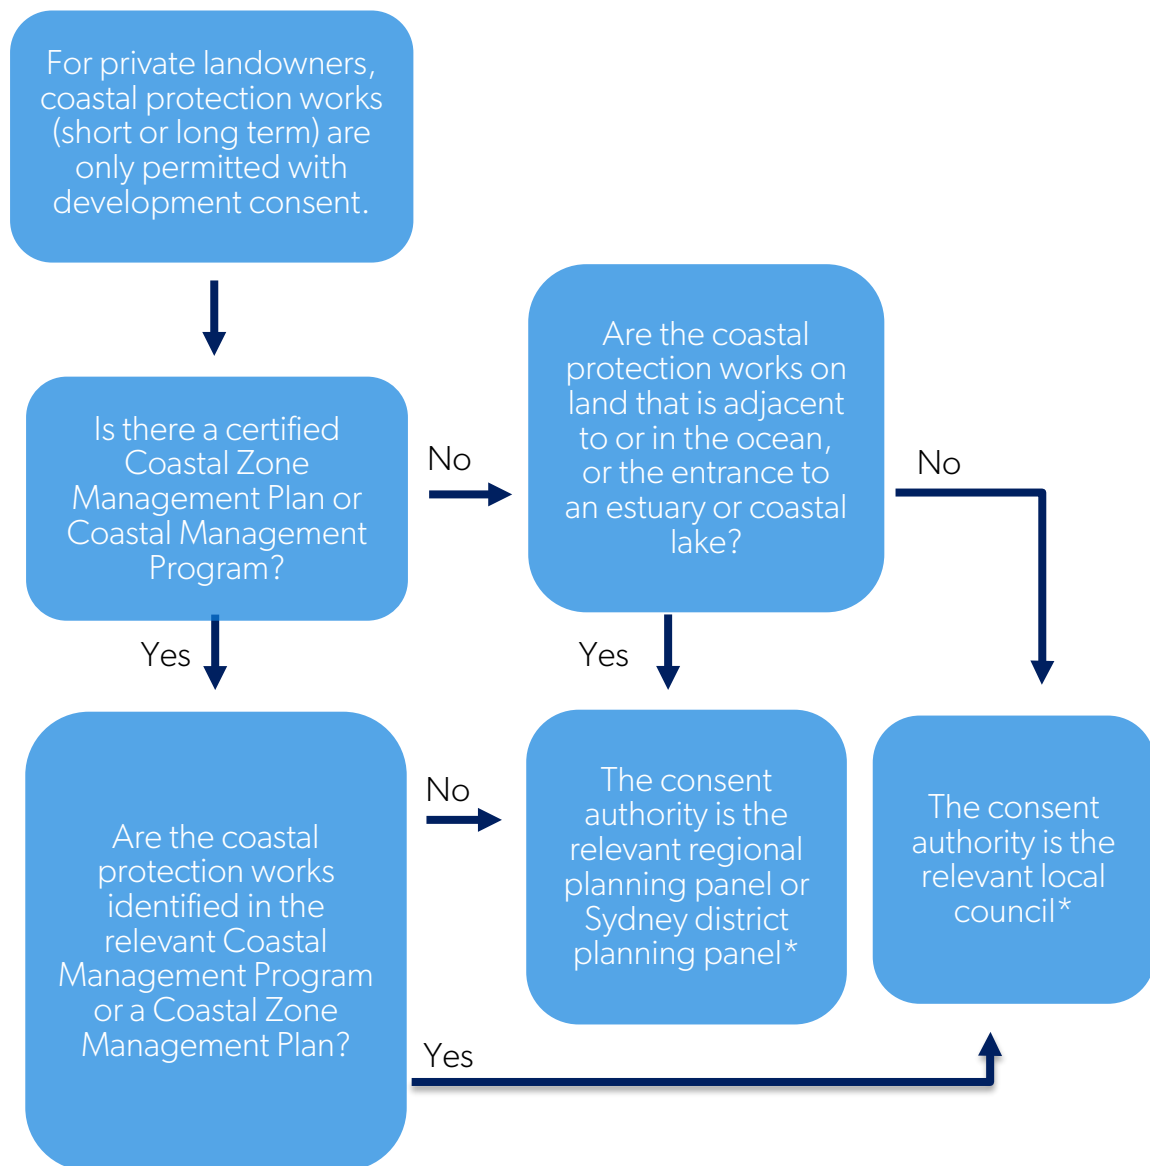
For private landowners, coastal protection works (short or long term) are only permitted with development consent.

Is there a certified Coastal Zone Management Plan or Coastal Management Program?

No

Are the coastal protection works on land that is adjacent to or in the ocean, or the entrance to an estuary or coastal lake?

No

Yes

Yes

No

Are the coastal protection works identified in the relevant Coastal Management Program or a Coastal Zone Management Plan?

The consent authority is the relevant regional planning panel or Sydney district planning panel*

The consent authority is the relevant local council*

Yes